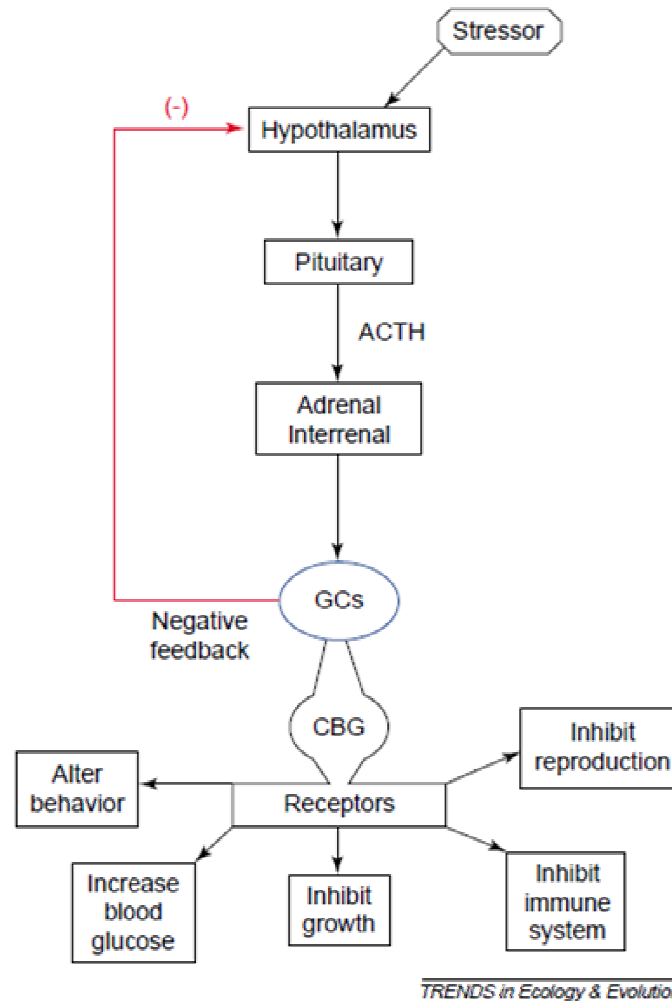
Stressor

(-)

Hypothalamus

Pituitary

ACTH

Adrenal Interrenal

GCs

Negative feedback

CBG

Alter behavior

Receptors

Inhibit reproduction

Increase blood glucose

Inhibit growth

Inhibit immune system

TRENDS in Ecology & Evolutio